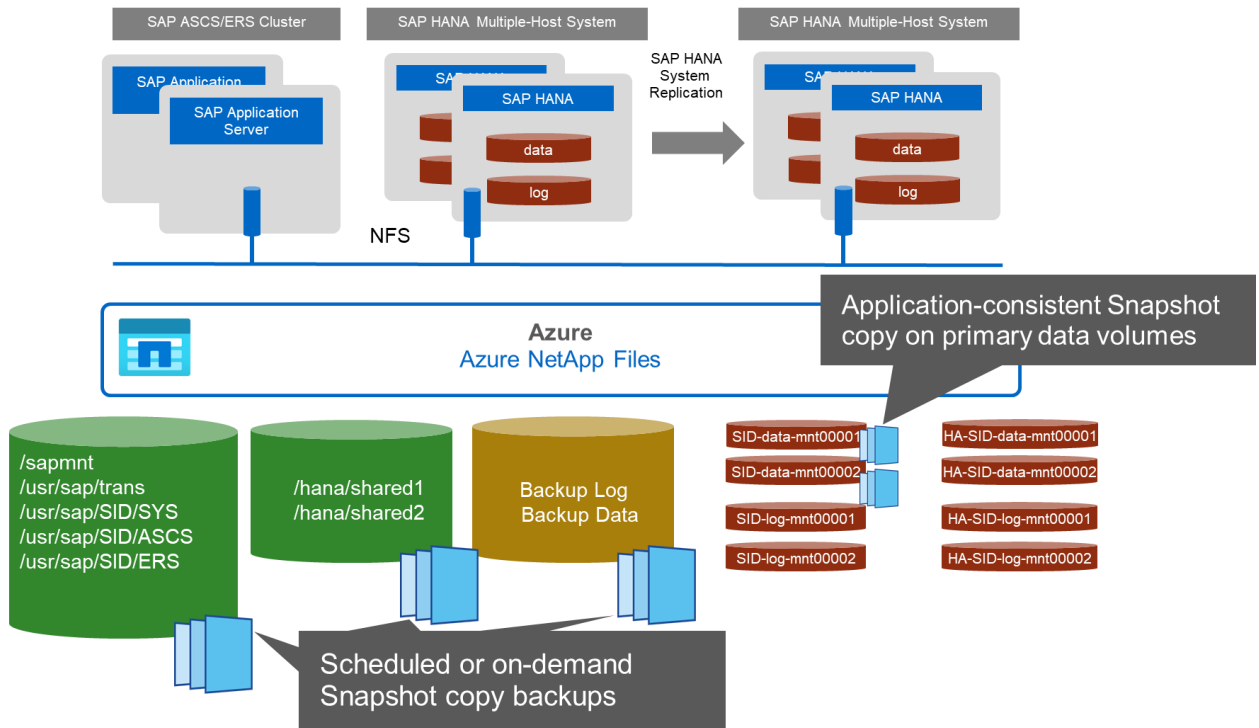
SAP ASCS/ERS Cluster

SAP HANA Multiple-Host System

SAP HANA Multiple-Host System

SAP Application

SAP Application Server

SAP HANA

SAP HANA

data

log

SAP HANA System Replication

SAP HANA

SAP HANA

data

log

NFS

Application-consistent Snapshot copy on primary data volumes

Azure
Azure NetApp Files

/sapmnt
/usr/sap/trans
/usr/sap/SID/SYS
/usr/sap/SID/ASCS
/usr/sap/SID/ERS

/hana/shared1
/hana/shared2

Backup Log
Backup Data

SID-data-mnt00001
SID-data-mnt00002
SID-log-mnt00001
SID-log-mnt00002

HA-SID-data-mnt00001
HA-SID-data-mnt00002
HA-SID-log-mnt00001
HA-SID-log-mnt00002

Scheduled or on-demand Snapshot copy backups